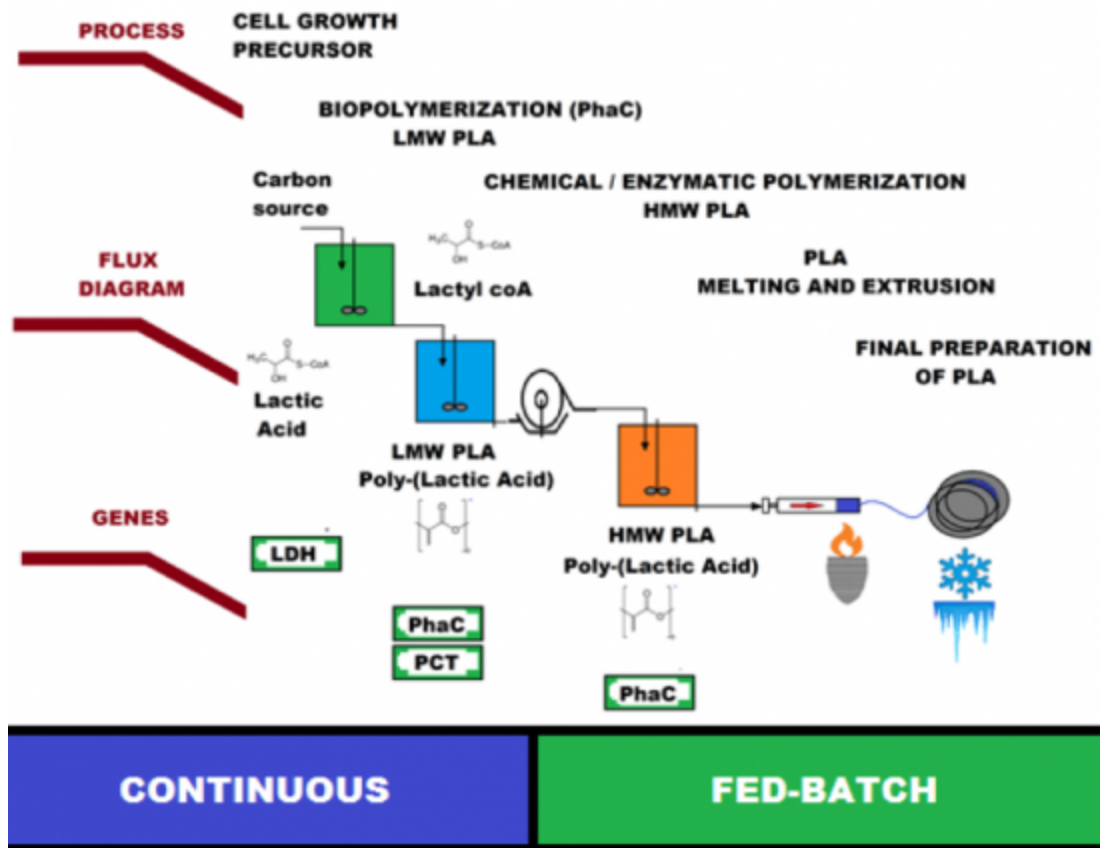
PROCESS

CELL GROWTH
PRECURSOR

BIOPOLYMERIZATION (PhaC)
LMW PLA

CHEMICAL / ENZYMATIC POLYMERIZATION
HMW PLA

PLA
MELTING AND EXTRUSION

FINAL PREPARATION
OF PLA

FLUX
DIAGRAM

Carbon
source

Lactyl coA

Lactic
Acid

LMW PLA
Poly-(Lactic Acid)

HMW PLA
Poly-(Lactic Acid)

GENES

LDH

PhaC

PCT

PhaC

CONTINUOUS

FED-BATCH